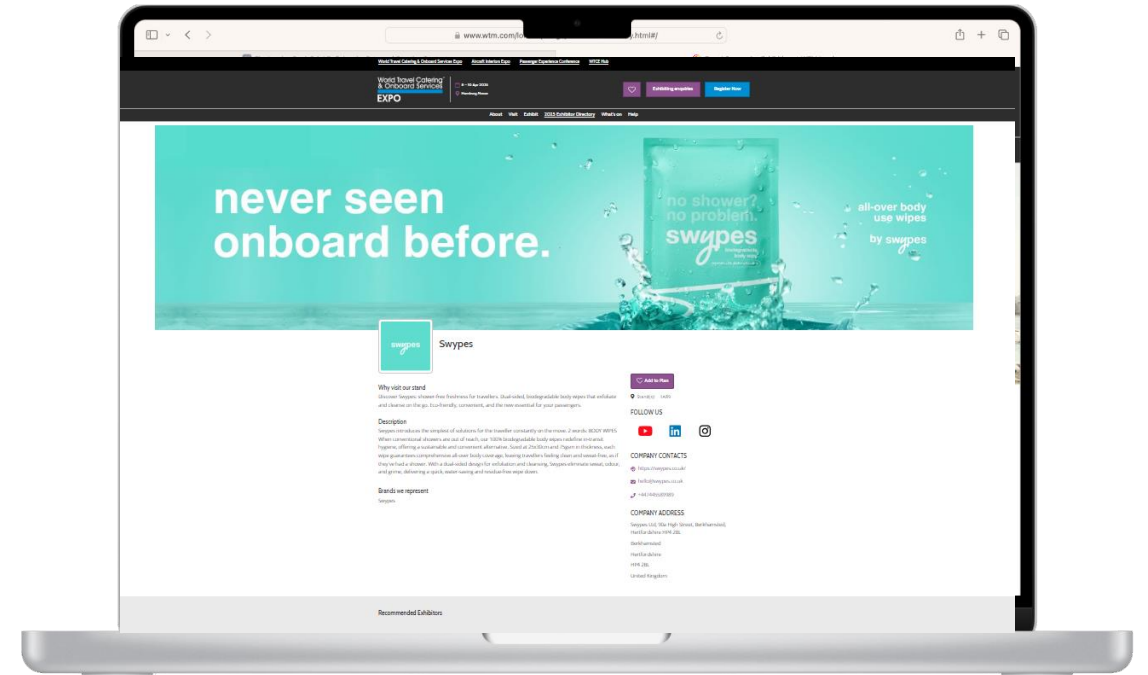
www.wtm.com/lo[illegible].html#/

World Travel Catering & Onboard Services Expo   Aircraft Interiors Expo   Passenger Experience Conference   WTCE Hub

World Travel Catering & Onboard Services EXPO

8 – 10 Apr 2025
Hamburg Messe

Exhibiting enquiries   Register Now

About   Visit   Exhibit   2025 Exhibitor Directory   What's on   Help

never seen onboard before.

no shower? no problem.
swypes

all-over body use wipes
by swypes

swypes

Swypes

Why visit our stand
Discover Swypes: shower-free freshness for travellers. Dual-sided, biodegradable body wipes that exfoliate and cleanse on the go. Eco-friendly, convenient, and the new essential for your passengers.

Description
Swypes introduces the simplest of solutions for the traveller constantly on the move. 2 words: BODY WIPES. When conventional showers are out of reach, our 100% biodegradable body wipes redefine in-transit hygiene, offering a sustainable and convenient alternative. Sized at 25x30cm and 75gsm in thickness, each wipe guarantees comprehensive all-over body coverage, leaving travellers feeling clean and sweat-free, as if they've had a shower. With a dual-sided design for exfoliation and cleansing, Swypes eliminate sweat, odour, and grime, delivering a quick, water-saving and residue-free wipe down.

Brands we represent
Swypes

Add to Plan
Stand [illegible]   Hall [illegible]

FOLLOW US

COMPANY CONTACTS
https://swypes.co.uk/
hello@swypes.co.uk
+44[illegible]

COMPANY ADDRESS
Swypes Ltd, 90a High Street, Berkhamsted, Hertfordshire HP4 2BL
Berkhamsted
Hertfordshire
HP4 2BL
United Kingdom

Recommended Exhibitors